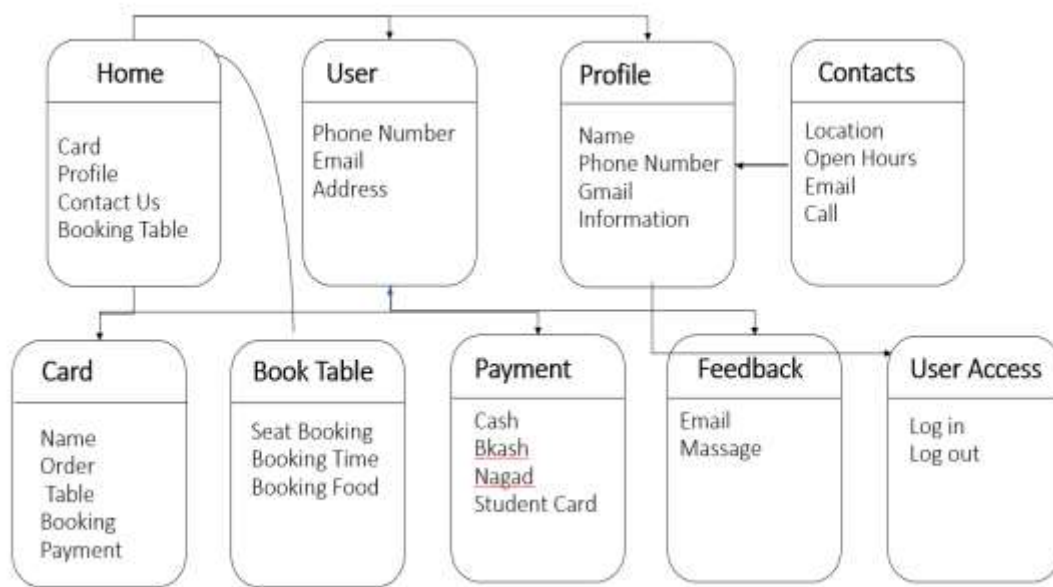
Home

Card
Profile
Contact Us
Booking Table

User

Phone Number
Email
Address

Profile

Name
Phone Number
Gmail
Information

Contacts

Location
Open Hours
Email
Call

Card

Name
Order
Table
Booking
Payment

Book Table

Seat Booking
Booking Time
Booking Food

Payment

Cash
Bkash
Nagad
Student Card

Feedback

Email
Massage

User Access

Log in
Log out